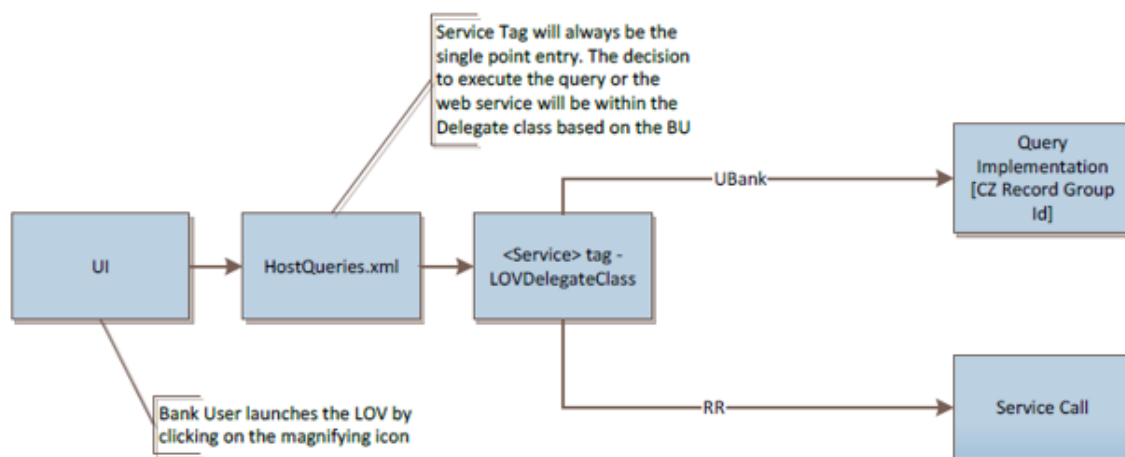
Service Tag will always be the single point entry. The decision to execute the query or the web service will be within the Delegate class based on the BU

UI

HostQueries.xml

<Service> tag - LOVDelegateClass

UBank

Query Implementation [CZ Record Group Id]

RR

Service Call

Bank User launches the LOV by clicking on the magnifying icon